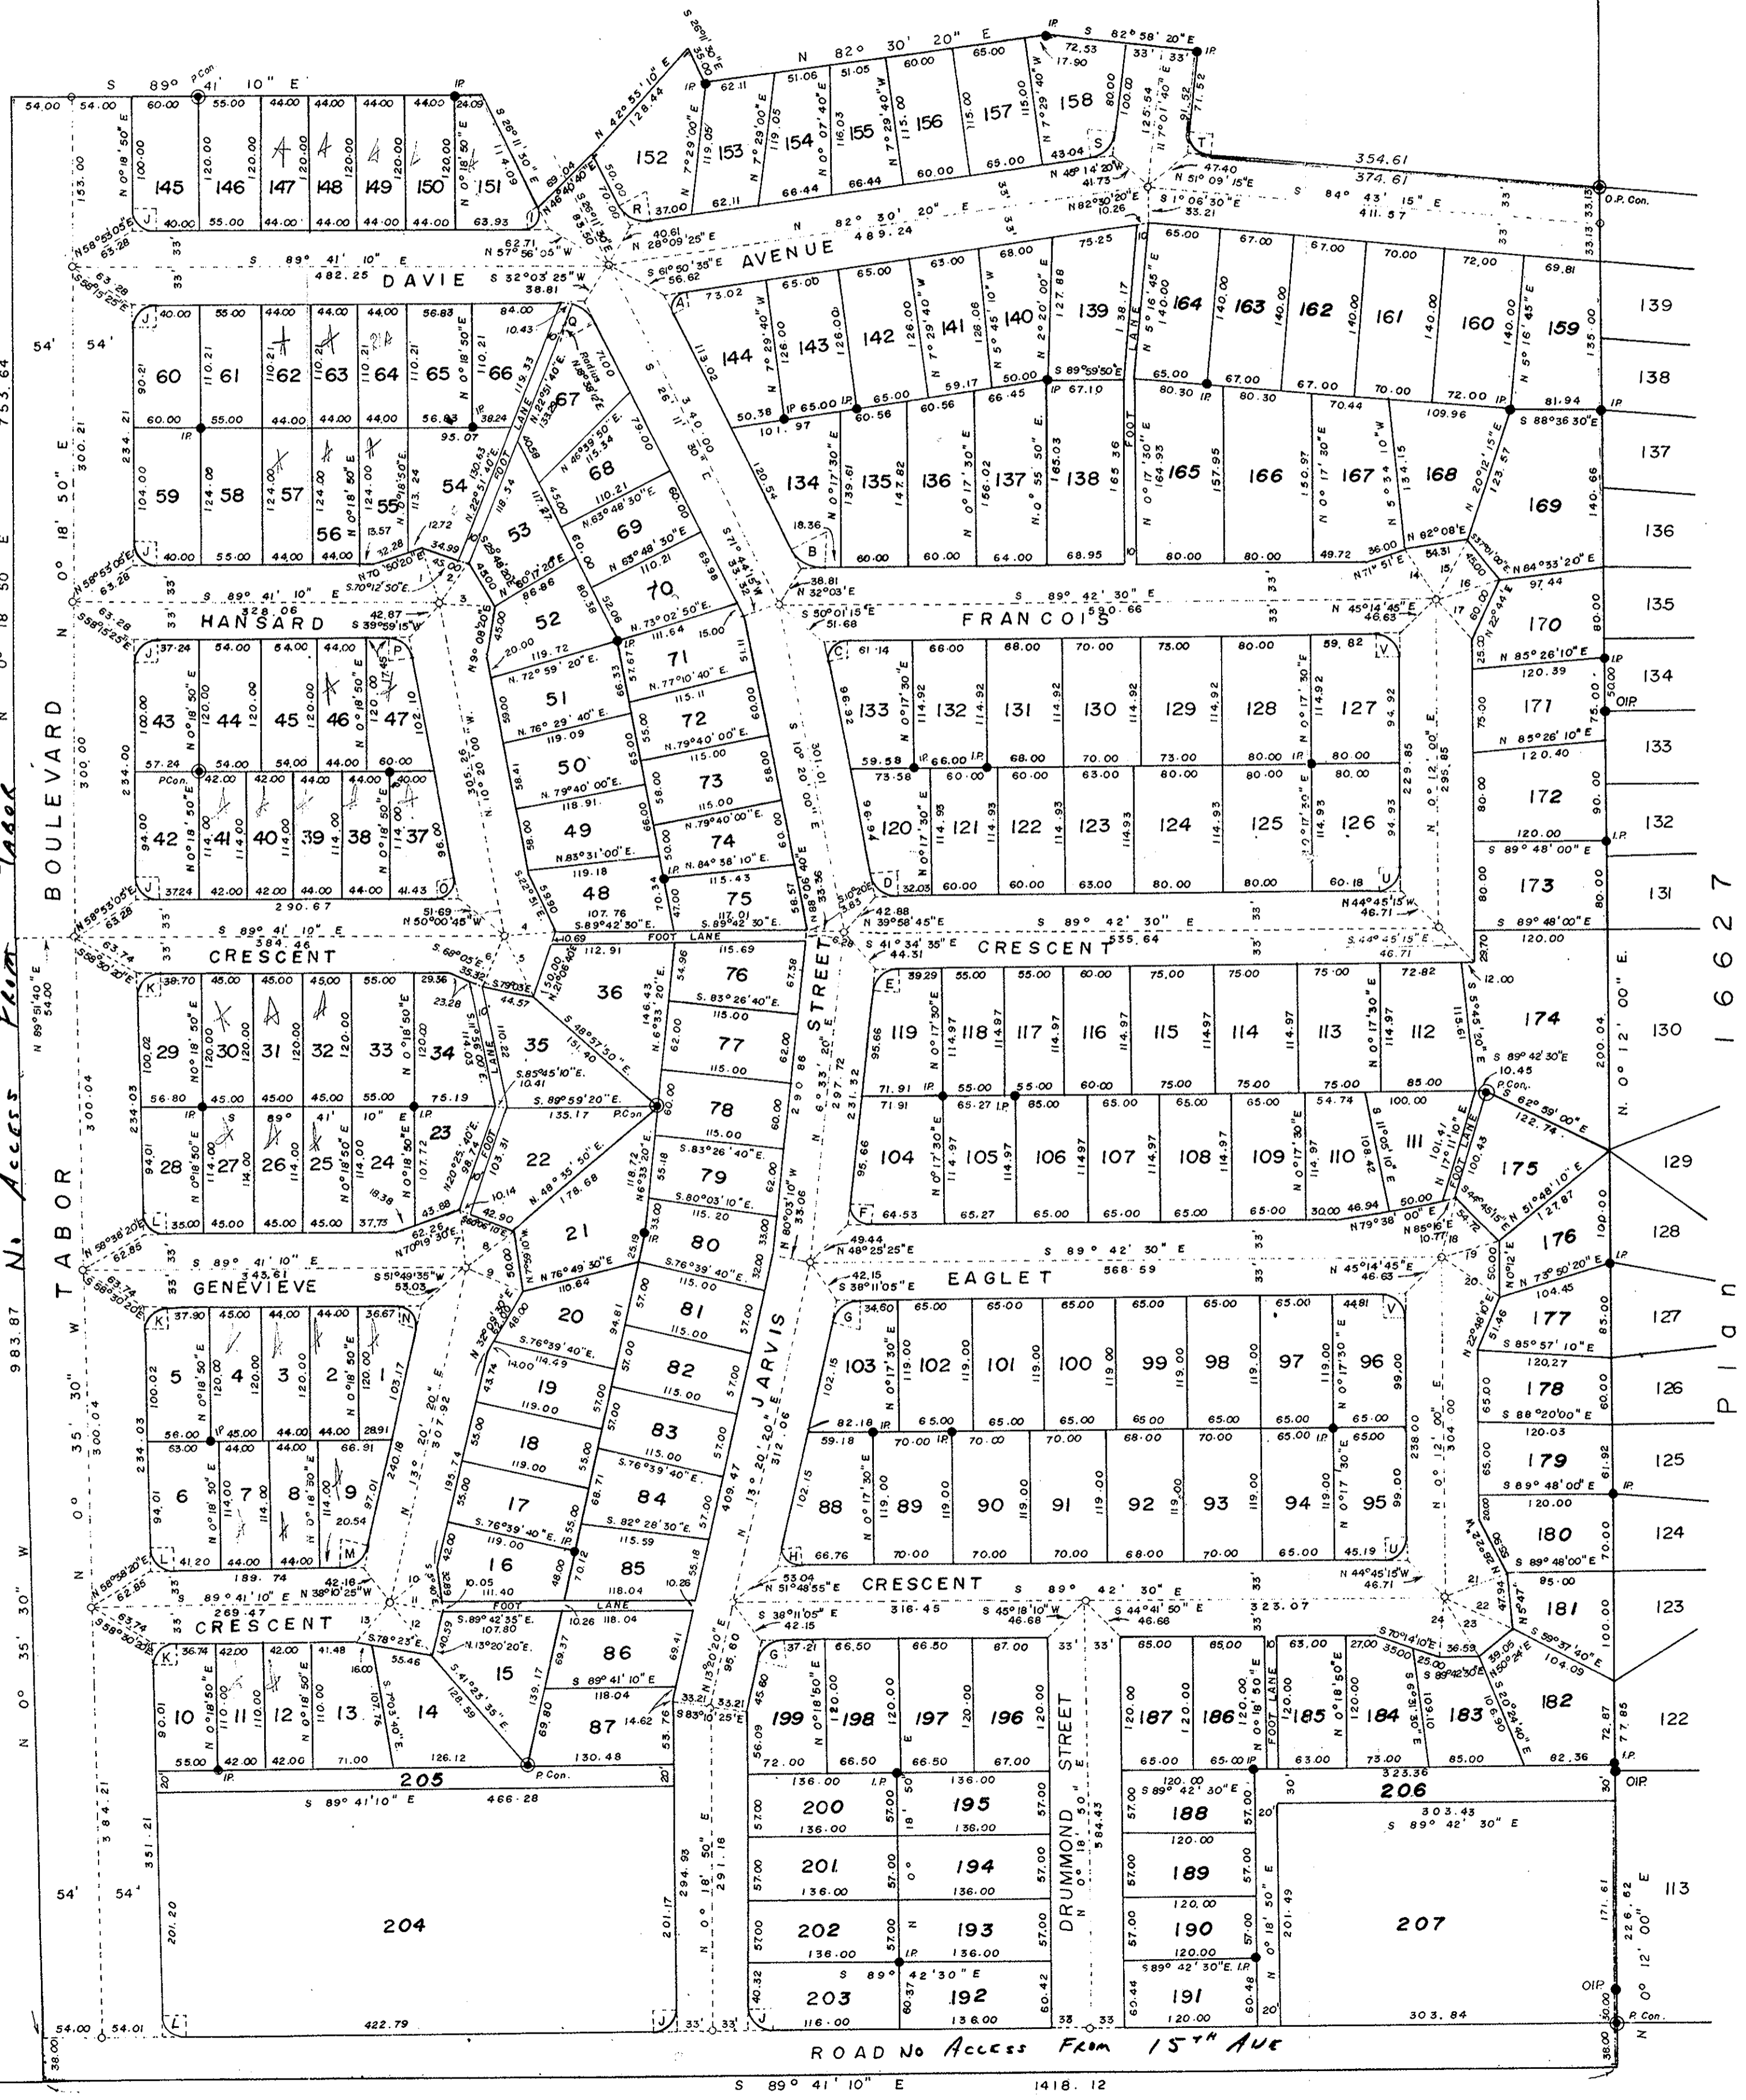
DAVIE AVENUE

HANSARD

FRANCOIS

CRESCENT

CRESCENT

GENEVIEVE

EAGLET

CRESCENT

CRESCENT

TABOR BOULEVARD

No Access From Tabor

JARVIS STREET

DRUMMOND STREET

FOOT LANE

ROAD No Access From 15TH AVE

S 89° 41' 10" E 1418.12

Plan 16627

S 89° 41' 10" E

N 82° 30' 20" E

S 82° 58' 20" E

S 84° 43' 15" E 411.57

354.61

374.61

O.P. Con.

S 89° 41' 10" E 482.25

N 82° 30' 20" E 489.24

S 89° 41' 10" E 328.06

S 89° 42' 30" E 590.66

S 89° 41' 10" E 384.46

S 89° 42' 30" E 535.64

S 89° 41' 10" E 343.61

S 89° 42' 30" E 568.59

S 89° 41' 10" E 269.47

S 89° 42' 30" E 323.07

S 89° 41' 10" E 466.28

S 89° 42' 30" E 303.43

N 0° 18' 50" E 753.64

N 0° 35' 30" W 983.87

N 0° 12' 00" E

145 146 147 148 149 150 151 152 153 154 155 156 157 158

60 61 62 63 64 65 66 67 144 143 142 141 140 139 164 163 162 161 160 159

59 58 57 56 55 54 53 68 69 134 135 136 137 138 165 166 167 168 169

52 70 71 51 72 50 73 49 74 48 75

43 44 45 46 47 42 41 40 39 38 37

133 132 131 130 129 128 127 120 121 122 123 124 125 126

170 171 172 173 174 175 176 177 178 179 180 181 182

36 76 77 78 79 80 35 34 33 32 31 30 29 28 27 26 25 24 23 22 21

119 118 117 116 115 114 113 112 104 105 106 107 108 109 110 111

20 81 19 82 18 83 17 84 16 85 15 86 87

5 4 3 2 1 6 7 8 9 10 11 12 13 14

103 102 101 100 99 98 97 96 88 89 90 91 92 93 94 95

199 198 197 196 187 186 185 184 183

200 195 201 194 202 193 203 192 188 189 190 191

204 205 206 207

139 138 137 136 135 134 133 132 131 130 129 128 127 126 125 124 123 122 113